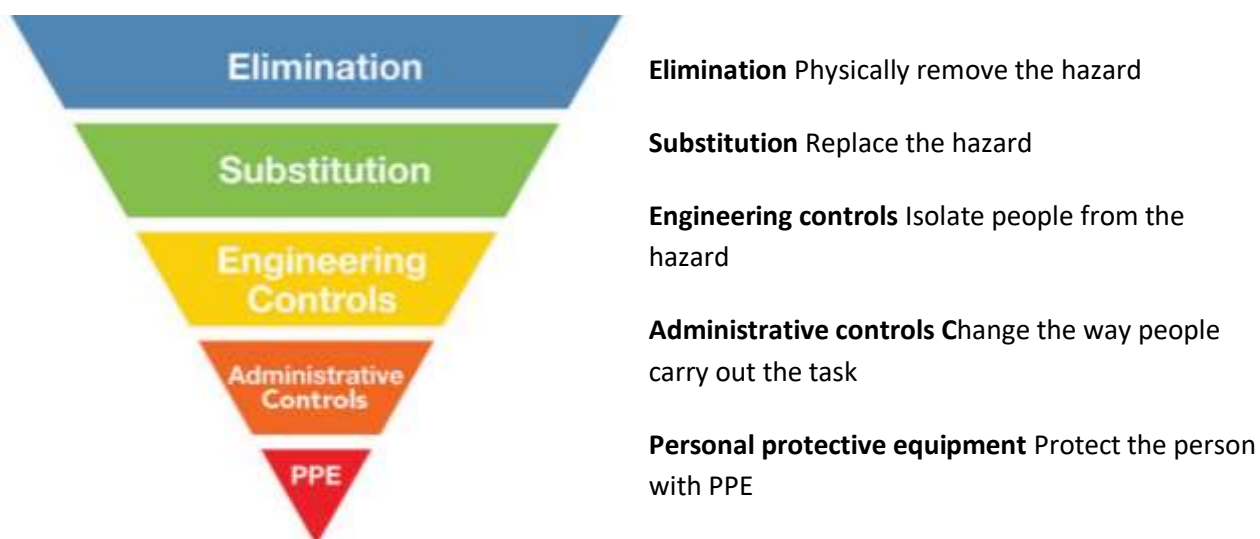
Elimination
Substitution
Engineering Controls
Administrative Controls
PPE

Elimination Physically remove the hazard

Substitution Replace the hazard

Engineering controls Isolate people from the hazard

Administrative controls Change the way people carry out the task

Personal protective equipment Protect the person with PPE